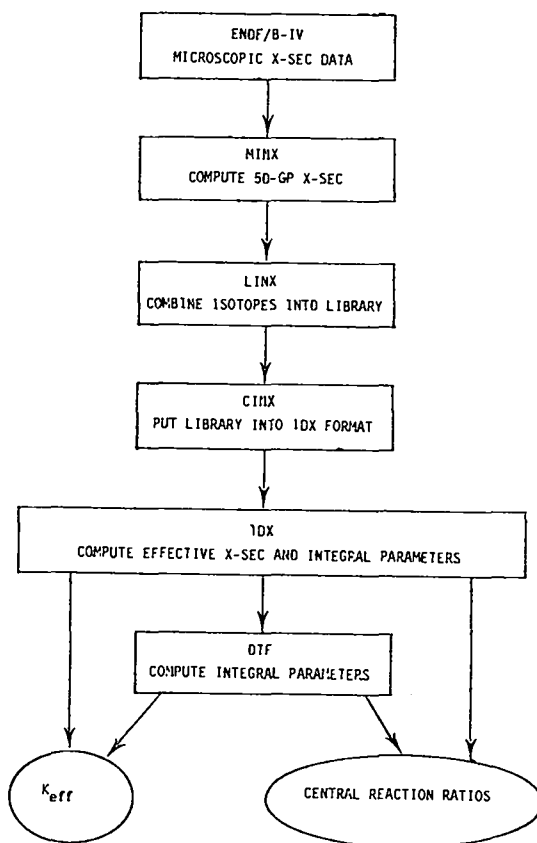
ENDF/B-IV
MICROSCOPIC X-SEC DATA

MINX
COMPUTE 50-GP X-SEC

LINX
COMBINE ISOTOPES INTO LIBRARY

CINX
PUT LIBRARY INTO 1DX FORMAT

1DX
COMPUTE EFFECTIVE X-SEC AND INTEGRAL PARAMETERS

DTF
COMPUTE INTEGRAL PARAMETERS

$K_{eff}$

CENTRAL REACTION RATIOS